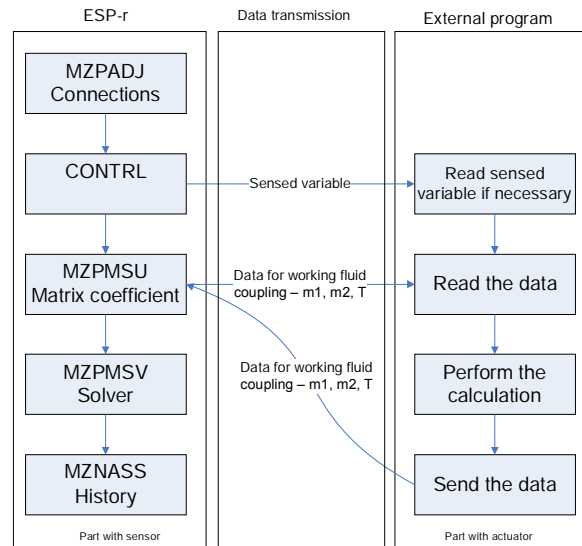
ESP-r

MZPADJ Connections

CONTRL

MZPMSU Matrix coefficient

MZPMSV Solver

MZNASS History

Part with sensor

Data transmission

Sensed variable

Data for working fluid coupling – m1, m2, T

Data for working fluid coupling – m1, m2, T

External program

Read sensed variable if necessary

Read the data

Perform the calculation

Send the data

Part with actuator